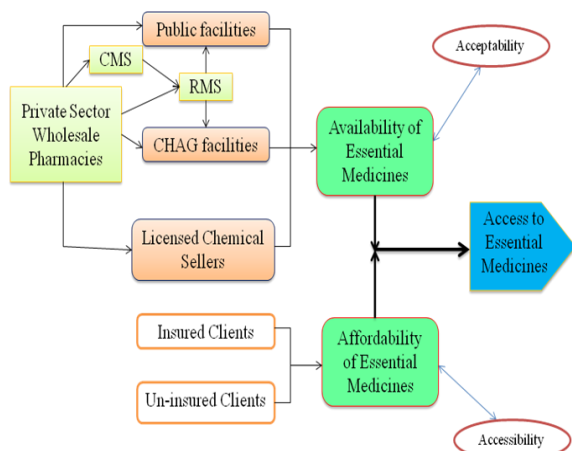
Private Sector Wholesale Pharmacies

CMS

Public facilities

RMS

CHAG facilities

Licensed Chemical Sellers

Acceptability

Availability of Essential Medicines

Access to Essential Medicines

Insured Clients

Un-insured Clients

Affordability of Essential Medicines

Accessibility